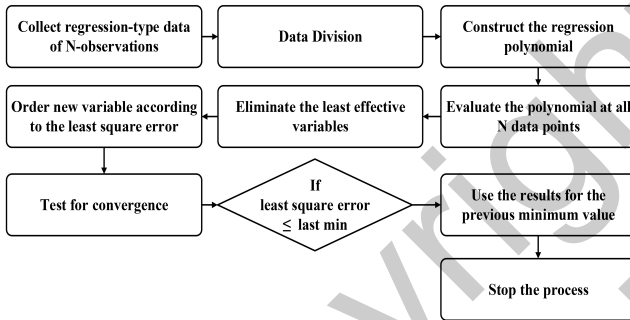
Collect regression-type data of N-observations

Data Division

Construct the regression polynomial

Evaluate the polynomial at all N data points

Eliminate the least effective variables

Order new variable according to the least square error

Test for convergence

If least square error ≤ last min

Use the results for the previous minimum value

Stop the process